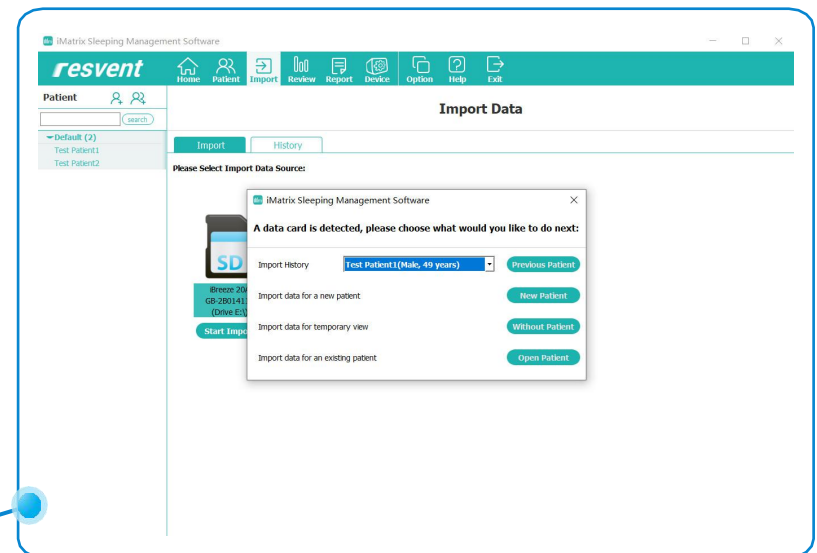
iMatrix Sleeping Management Software

resvent

Home Patient Import Review Report Device Option Help Exit

Patient

search

▾Default (2)
Test Patient1
Test Patient2

Import Data

Import History

Please Select Import Data Source:

SD

iBreeze 20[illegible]
GB-2B0141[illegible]
(Drive E:\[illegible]

Start Impo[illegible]

iMatrix Sleeping Management Software

A data card is detected, please choose what would you like to do next:

Import History | Test Patient1(Male, 49 years) | Previous Patient

Import data for a new patient | New Patient

Import data for temporary view | Without Patient

Import data for an existing patient | Open Patient